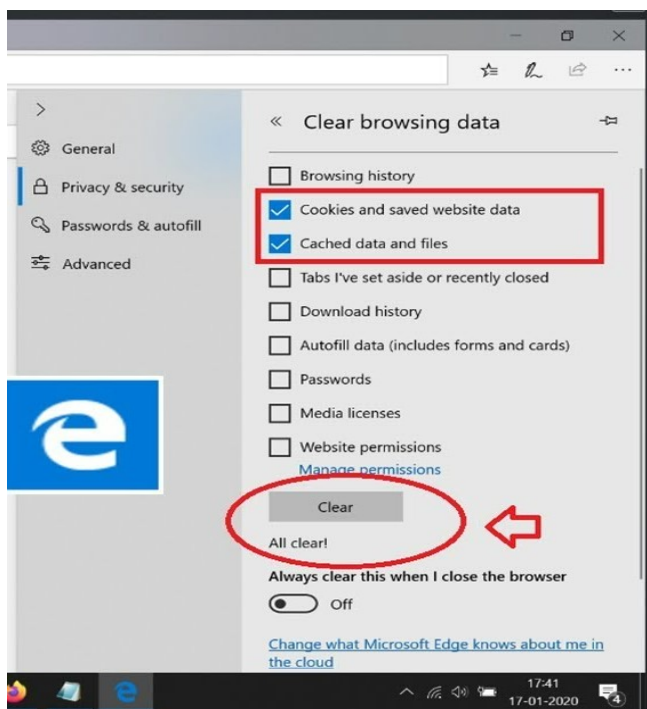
General

Privacy & security

Passwords & autofill

Advanced

Clear browsing data

Browsing history

Cookies and saved website data

Cached data and files

Tabs I've set aside or recently closed

Download history

Autofill data (includes forms and cards)

Passwords

Media licenses

Website permissions

Manage permissions

Clear

All clear!

Always clear this when I close the browser

Off

Change what Microsoft Edge knows about me in the cloud

17:41
17-01-2020